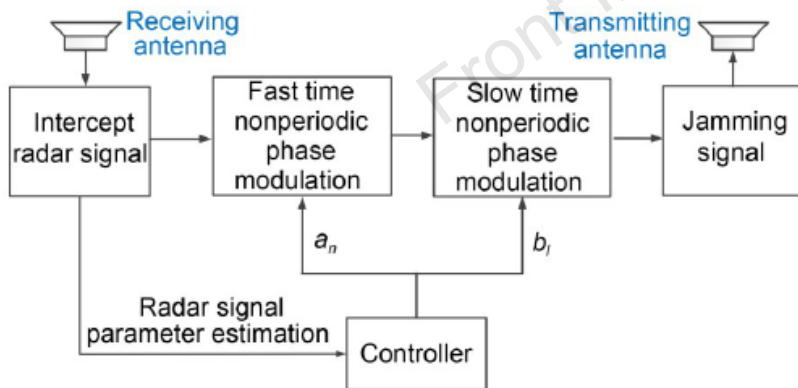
Receiving antenna

Transmitting antenna

Front

Intercept radar signal

Fast time nonperiodic phase modulation

Slow time nonperiodic phase modulation

Jamming signal

$a_n$

$b_l$

Radar signal parameter estimation

Controller